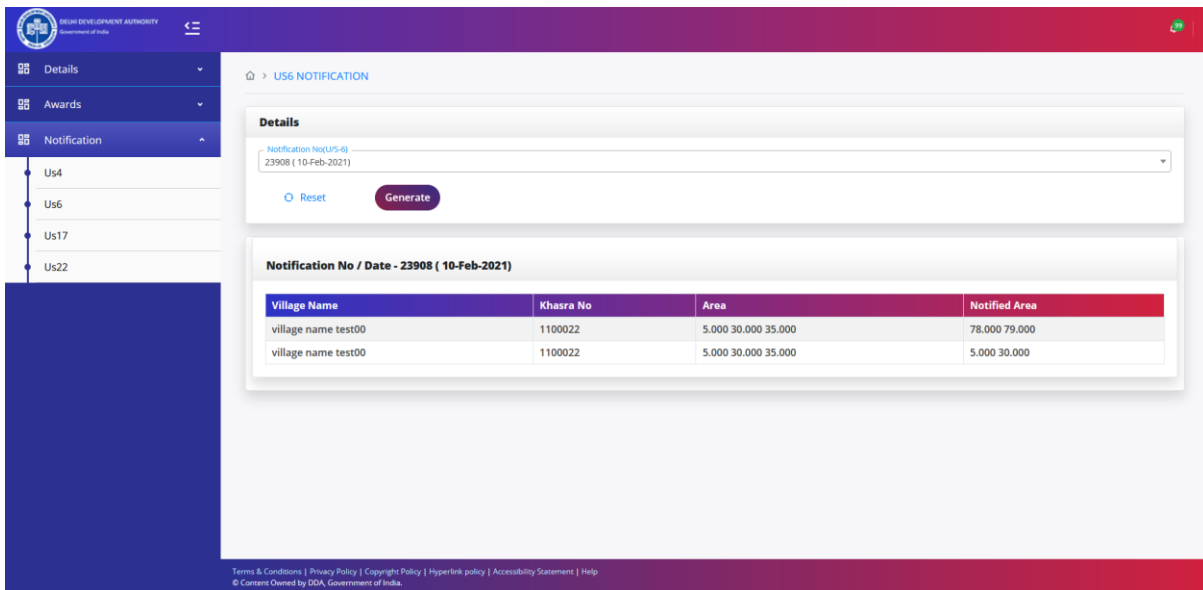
DELHI DEVELOPMENT AUTHORITY
Government of India

99

Details
Awards
Notification
Us4
Us6
Us17
Us22

US6 NOTIFICATION

Details

Notification No(U/S-6)
23908 ( 10-Feb-2021)

Reset
Generate

Notification No / Date - 23908 ( 10-Feb-2021)

| Village Name | Khasra No | Area | Notified Area |
|---|---|---|---|
| village name test00 | 1100022 | 5.000 30.000 35.000 | 78.000 79.000 |
| village name test00 | 1100022 | 5.000 30.000 35.000 | 5.000 30.000 |

Terms & Conditions | Privacy Policy | Copyright Policy | Hyperlink policy | Accessibility Statement | Help
© Content Owned by DDA, Government of India.